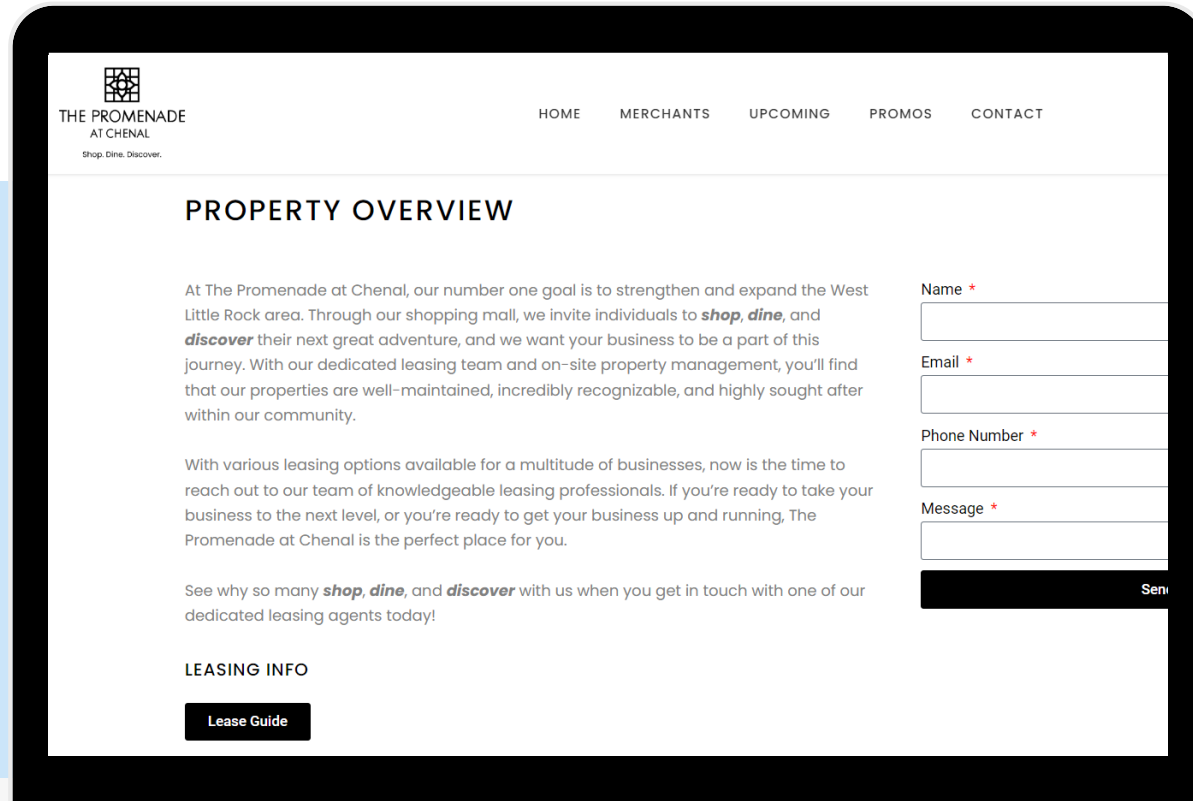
THE PROMENADE
AT CHENAL
Shop. Dine. Discover.

HOME MERCHANTS UPCOMING PROMOS CONTACT

PROPERTY OVERVIEW

At The Promenade at Chenal, our number one goal is to strengthen and expand the West Little Rock area. Through our shopping mall, we invite individuals to ***shop***, ***dine***, and ***discover*** their next great adventure, and we want your business to be a part of this journey. With our dedicated leasing team and on-site property management, you'll find that our properties are well-maintained, incredibly recognizable, and highly sought after within our community.

With various leasing options available for a multitude of businesses, now is the time to reach out to our team of knowledgeable leasing professionals. If you're ready to take your business to the next level, or you're ready to get your business up and running, The Promenade at Chenal is the perfect place for you.

See why so many ***shop***, ***dine***, and ***discover*** with us when you get in touch with one of our dedicated leasing agents today!

LEASING INFO

Lease Guide

Name *

Email *

Phone Number *

Message *

Sen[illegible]